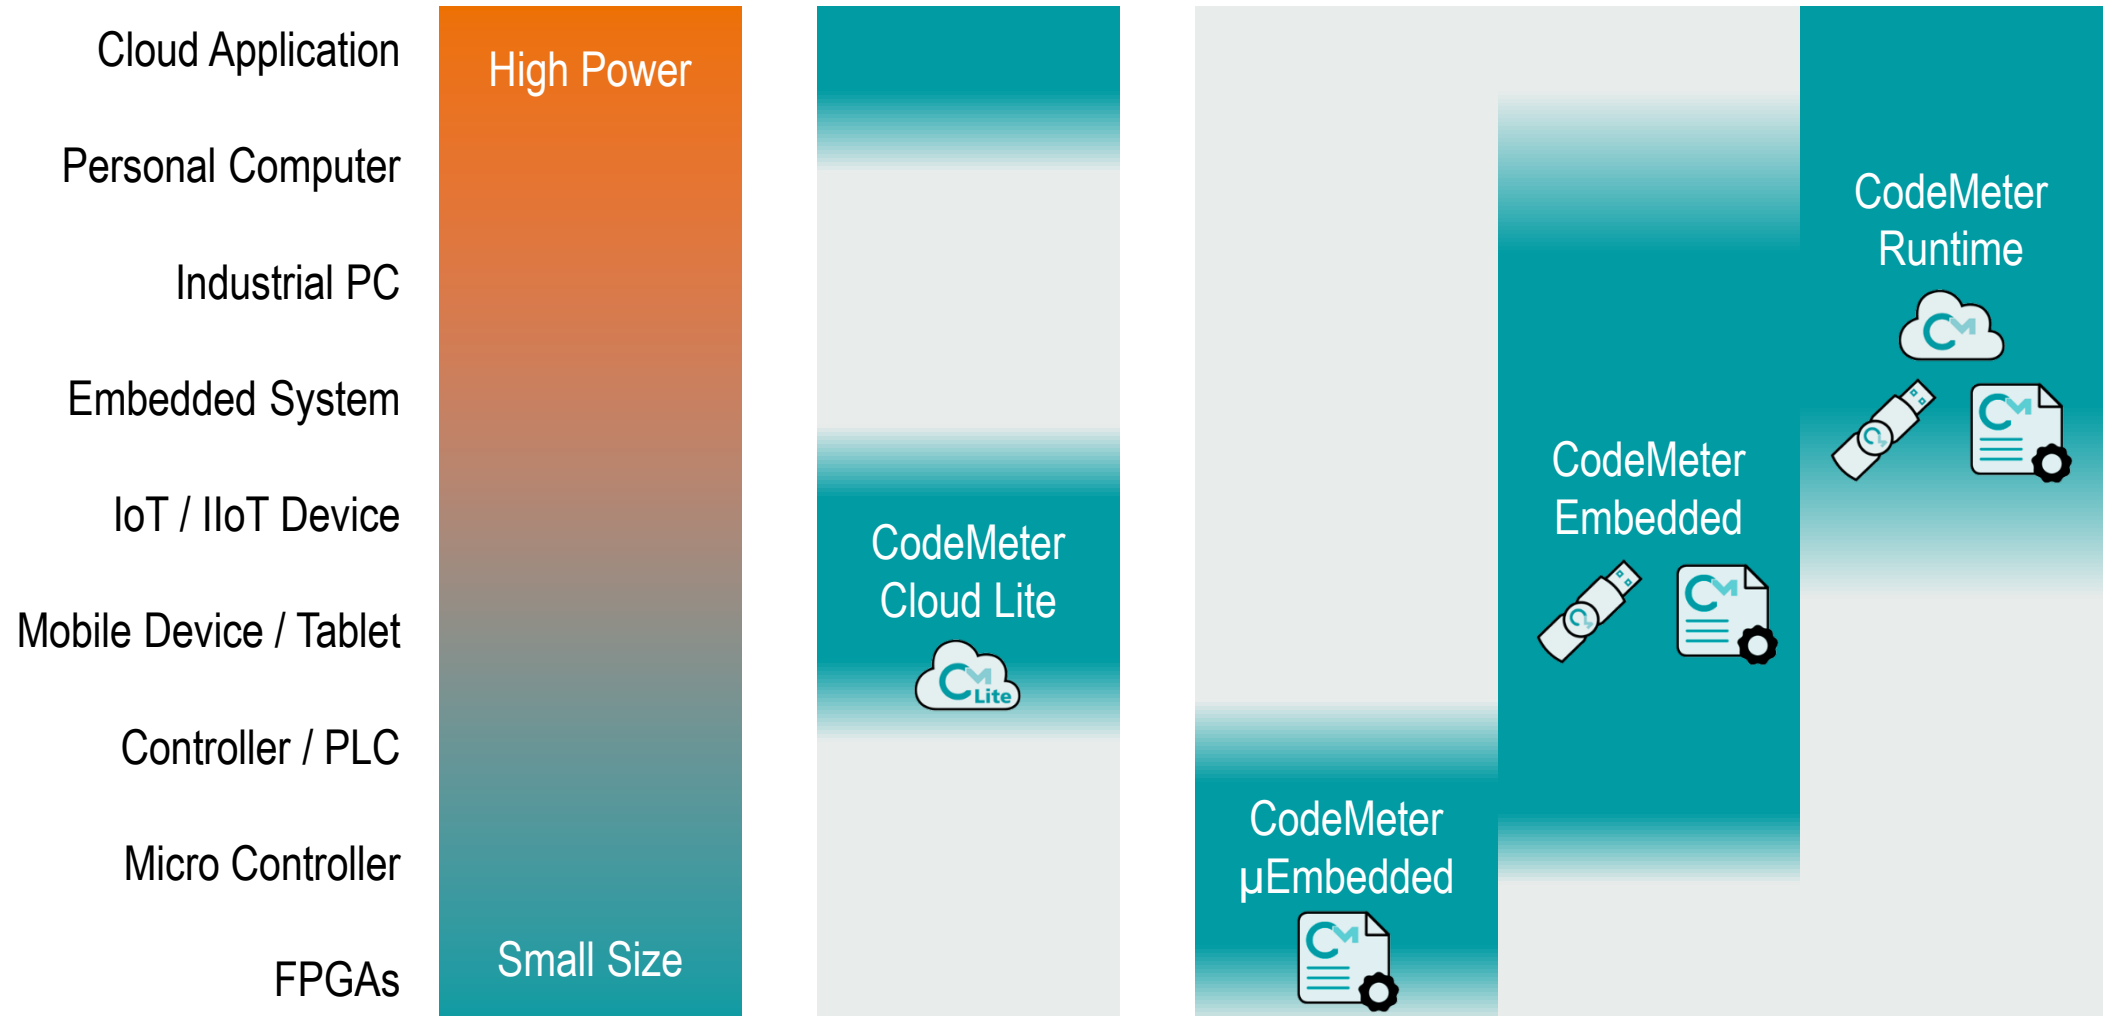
Cloud Application

Personal Computer

Industrial PC

Embedded System

IoT / IIoT Device

Mobile Device / Tablet

Controller / PLC

Micro Controller

FPGAs

High Power

Small Size

CodeMeter Cloud Lite

Lite

CodeMeter µEmbedded

CodeMeter Embedded

CodeMeter Runtime